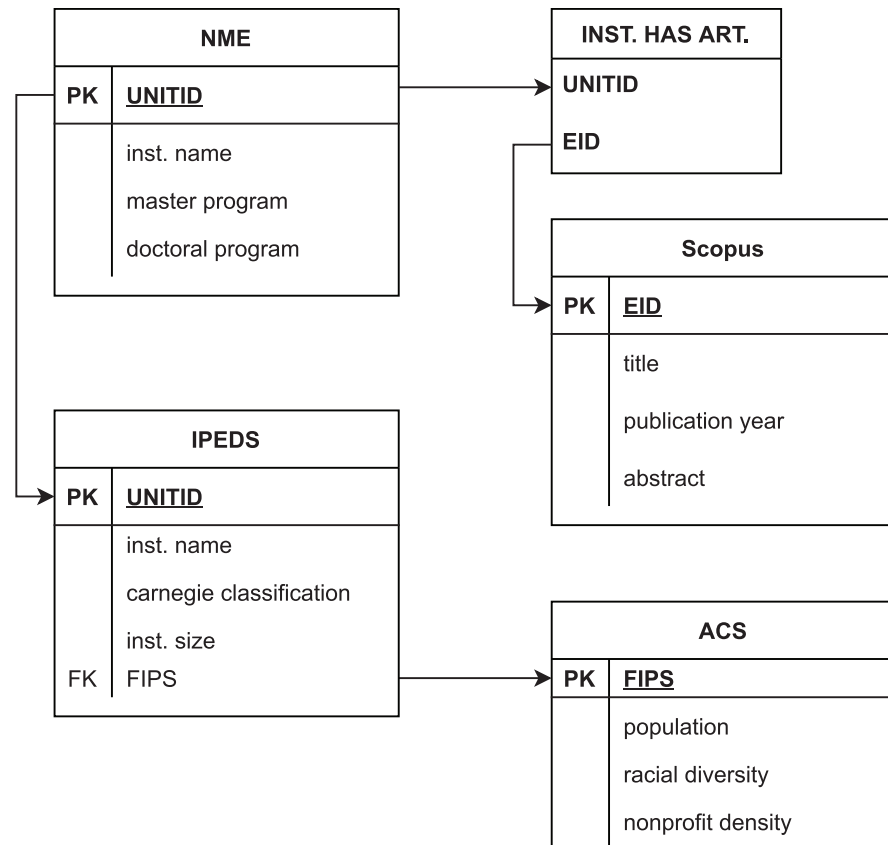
NME

PK UNITID

inst. name

master program

doctoral program

INST. HAS ART.

UNITID

EID

Scopus

PK EID

title

publication year

abstract

IPEDS

PK UNITID

inst. name

carnegie classification

inst. size

FK FIPS

ACS

PK FIPS

population

racial diversity

nonprofit density